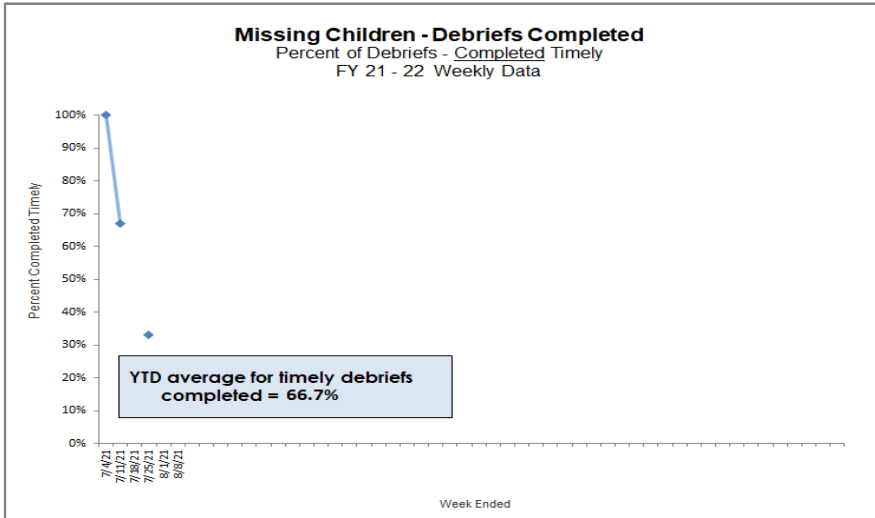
Missing Children - Debriefs Completed
Percent of Debriefs - Completed Timely
FY 21 - 22 Weekly Data

100%
90%
80%
70%
60%
50%
40%
30%
20%
10%
0%

Percent Completed Timely

YTD average for timely debriefs completed = 66.7%

7/4/21
7/11/21
7/18/21
7/25/21
8/1/21
8/8/21

Week Ended